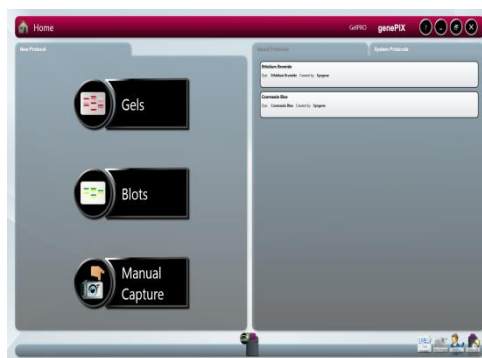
Home

GelPRO genePIX

New Protocol

Gels

Blots

Manual Capture

Saved Protocols

System Protocols

Ethidium Bromide

Dye: Ethidium Bromide Created by: Syngene

Coomassie Blue

Dye: Coomassie Blue Created by: Syngene